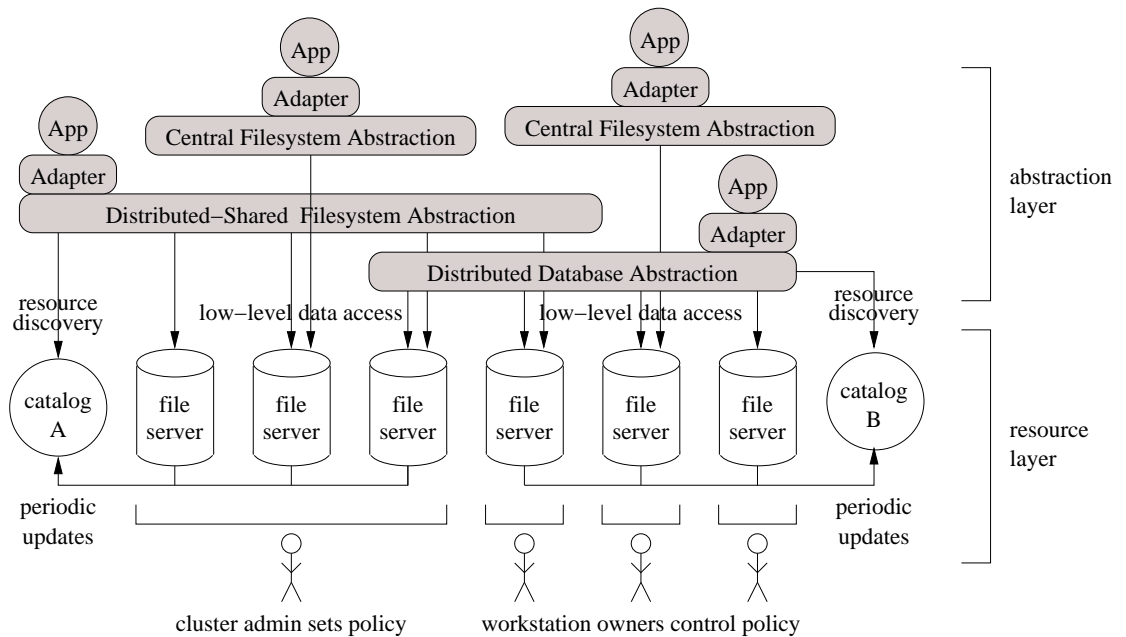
App
Adapter
Central Filesystem Abstraction

App
Adapter
Central Filesystem Abstraction

App
Adapter
Distributed−Shared Filesystem Abstraction

App
Adapter
Distributed Database Abstraction

abstraction layer

resource discovery
low−level data access
low−level data access
resource discovery

catalog A
file server
file server
file server
file server
file server
file server
catalog B

resource layer

periodic updates
periodic updates

cluster admin sets policy
workstation owners control policy